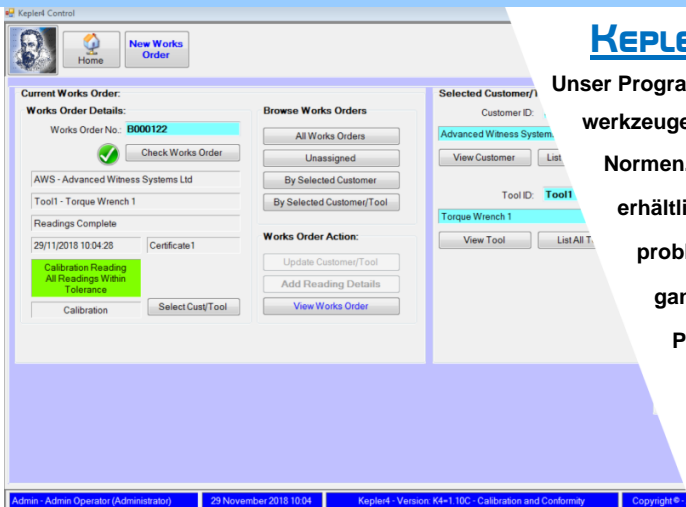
Kepler4 Control

Home

New Works Order

Current Works Order:

Works Order Details:

Works Order No.: B000122

Check Works Order

AWS - Advanced Witness Systems Ltd

Tool1 - Torque Wrench 1

Readings Complete

29/11/2018 10:04:28

Certificate1

Calibration Reading All Readings Within Tolerance

Calibration

Select Cust/Tool

Browse Works Orders

All Works Orders

Unassigned

By Selected Customer

By Selected Customer/Tool

Works Order Action:

Update Customer/Tool

Add Reading Details

View Works Order

Selected Customer/T

Customer ID:

Advanced Witness System

View Customer

List

Tool ID: Tool1

Torque Wrench 1

View Tool

List All T

Keple

Unser Progra

werkzeuge

Normen

erhältli

probl

gar

P

Admin - Admin Operator (Administrator)

29 November 2018 10:04

Kepler4 - Version: K4=1.10C - Calibration and Conformity

Copyright ©